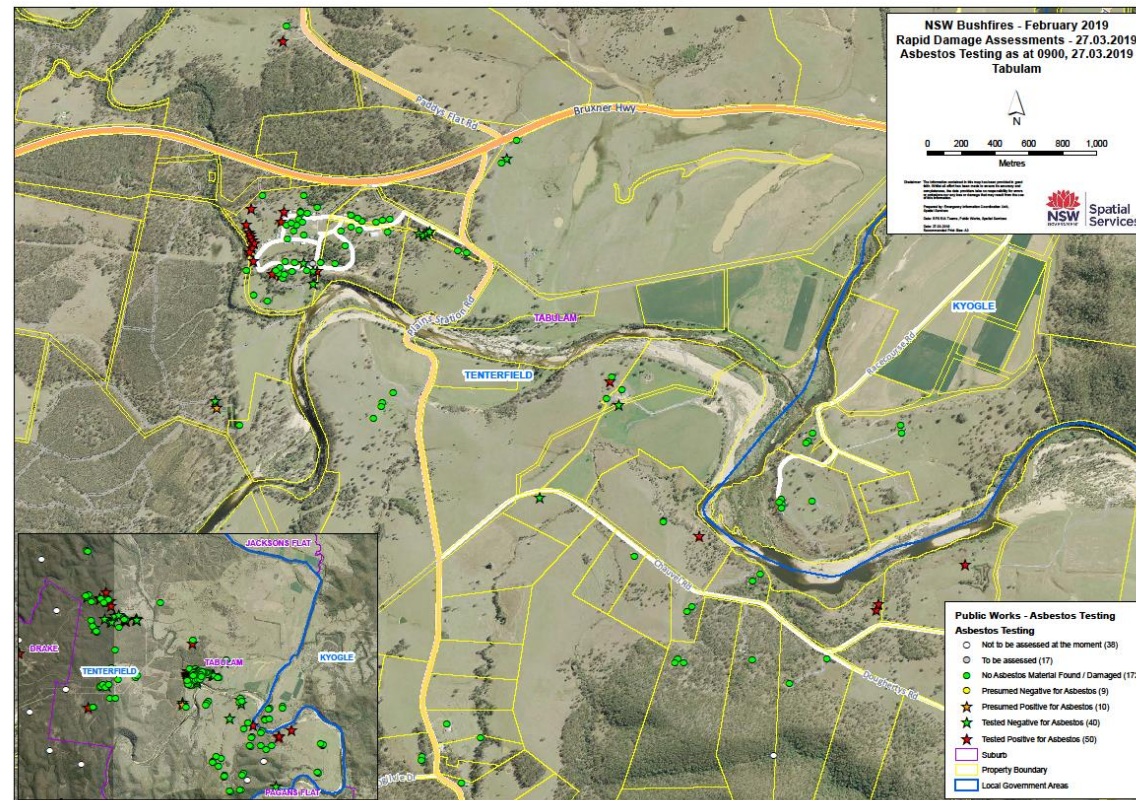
NSW Bushfires - February 2019
Rapid Damage Assessments - 27.03.2019
Asbestos Testing as at 0900, 27.03.2019
Tabulam

N

0 200 400 600 800 1,000
Metres

Disclaimer: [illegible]

NSW
Spatial Services

Bruxner Hwy

Paddys Flat Rd

Plains Station Rd

TABULAM

TENTERFIELD

KYOGLE

Clarence Rd

Haughtons Rd

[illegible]

JACKSONS FLAT

DRAKE

TENTERFIELD

TABULAM

KYOGLE

PAGANS FLAT

Public Works - Asbestos Testing
Asbestos Testing
Not to be assessed at the moment (38)
To be assessed (17)
No Asbestos Material Found / Damaged (17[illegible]
Presumed Negative for Asbestos (9)
Presumed Positive for Asbestos (10)
Tested Negative for Asbestos (40)
Tested Positive for Asbestos (50)
Suburb
Property Boundary
Local Government Areas